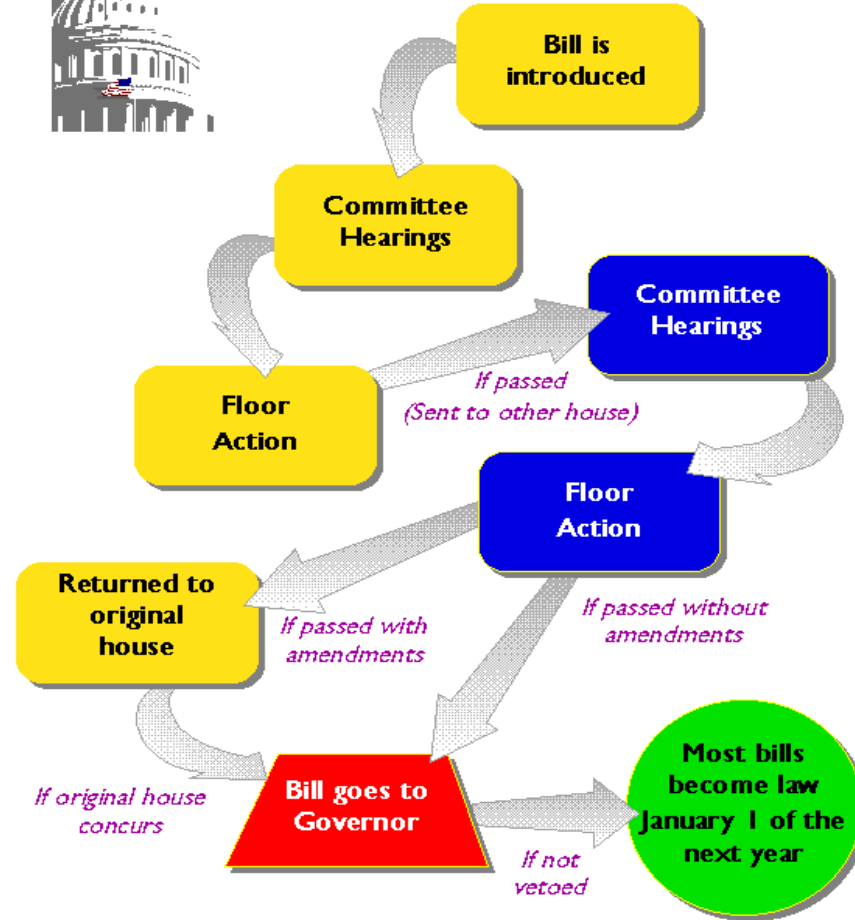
Bill is introduced

Committee Hearings

Committee Hearings

Floor Action

If passed (Sent to other house)

Floor Action

Returned to original house

If passed with amendments

If passed without amendments

If original house concurs

Bill goes to Governor

If not vetoed

Most bills become law January 1 of the next year